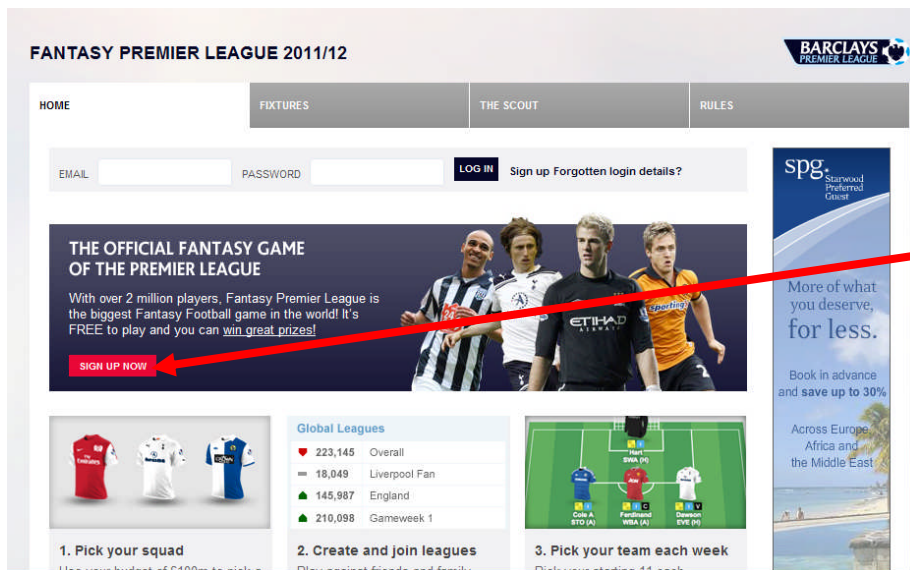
FANTASY PREMIER LEAGUE 2011/12

BARCLAYS PREMIER LEAGUE

HOME FIXTURES THE SCOUT RULES

EMAIL PASSWORD LOG IN Sign up Forgotten login details?

THE OFFICIAL FANTASY GAME OF THE PREMIER LEAGUE

With over 2 million players, Fantasy Premier League is the biggest Fantasy Football game in the world! It's FREE to play and you can win great prizes!

SIGN UP NOW

ETIHAD

Sporting

spg. Starwood Preferred Guest

More of what you deserve, for less.

Book in advance and save up to 30%

Across Europe, Africa and the Middle East

Global Leagues

| | |
|---|---|
| 223,145 | Overall |
| 18,049 | Liverpool Fan |
| 145,987 | England |
| 210,098 | Gameweek 1 |

Hart SWA (H)

Cole A STO (A)

Ferdinand WBA (A)

Dawson EVE (H)

1. Pick your squad

2. Create and join leagues

3. Pick your team each week

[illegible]